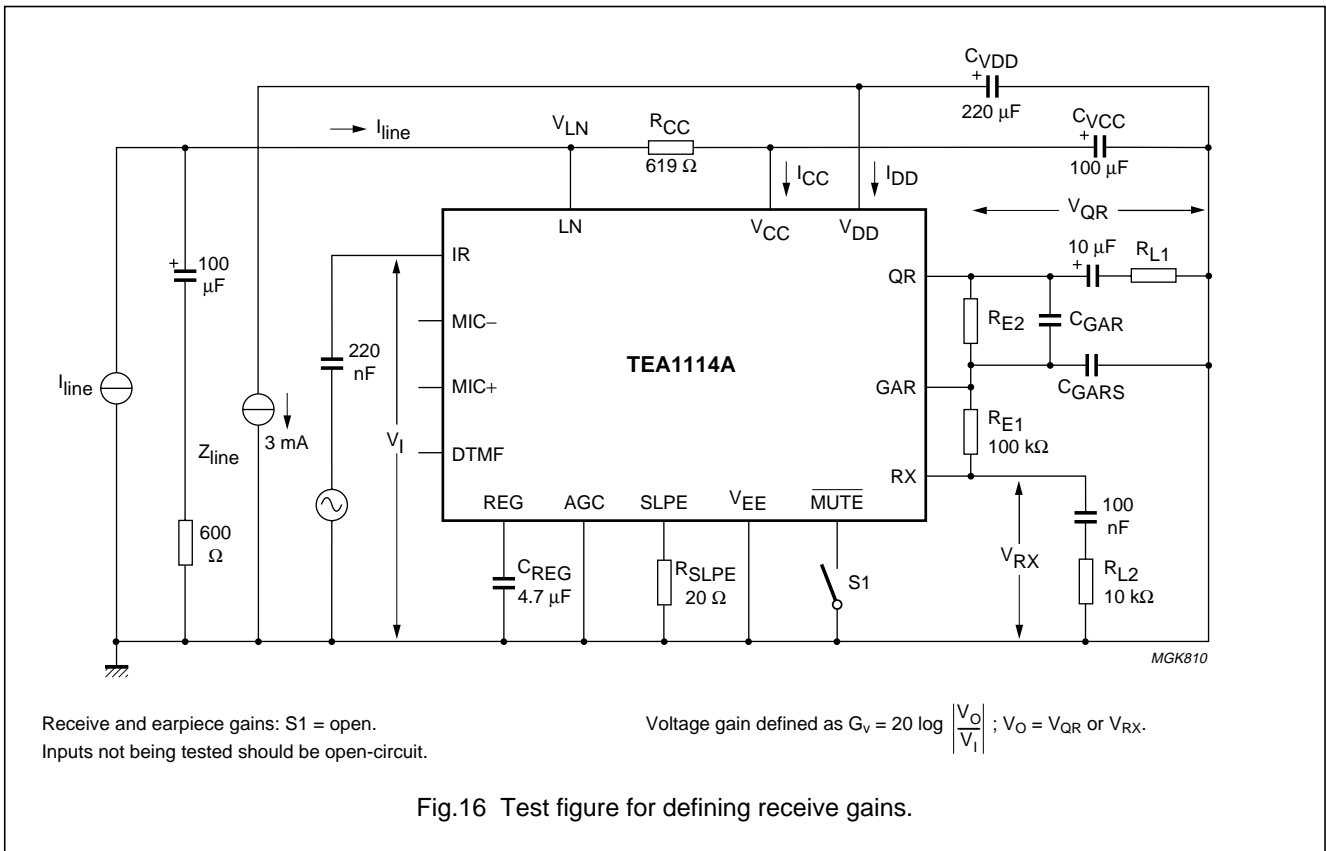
$C_{VDD}$
+
220 μF
$I_{line}$
$V_{LN}$
$R_{CC}$
619 Ω
$C_{VCC}$
+
100 μF
$I_{CC}$
$I_{DD}$
$V_{QR}$
LN
$V_{CC}$
$V_{DD}$
+
100
μF
IR
10 μF
+
$R_{L1}$
QR
MIC−
$R_{E2}$
$C_{GAR}$
220
nF
TEA1114A
MIC+
$C_{GARS}$
$I_{line}$
GAR
$R_{E1}$
100 kΩ
$V_I$
$Z_{line}$
3 mA
DTMF
RX
100
nF
REG
AGC
SLPE
$V_{EE}$
$\overline{MUTE}$
600
Ω
$V_{RX}$
$C_{REG}$
4.7 μF
$R_{SLPE}$
20 Ω
S1
$R_{L2}$
10 kΩ
MGK810

Receive and earpiece gains: S1 = open.
Inputs not being tested should be open-circuit.

Voltage gain defined as $G_v = 20 \log \left|\frac{V_O}{V_I}\right|$ ; $V_O = V_{QR}$ or $V_{RX}$.

Fig.16 Test figure for defining receive gains.